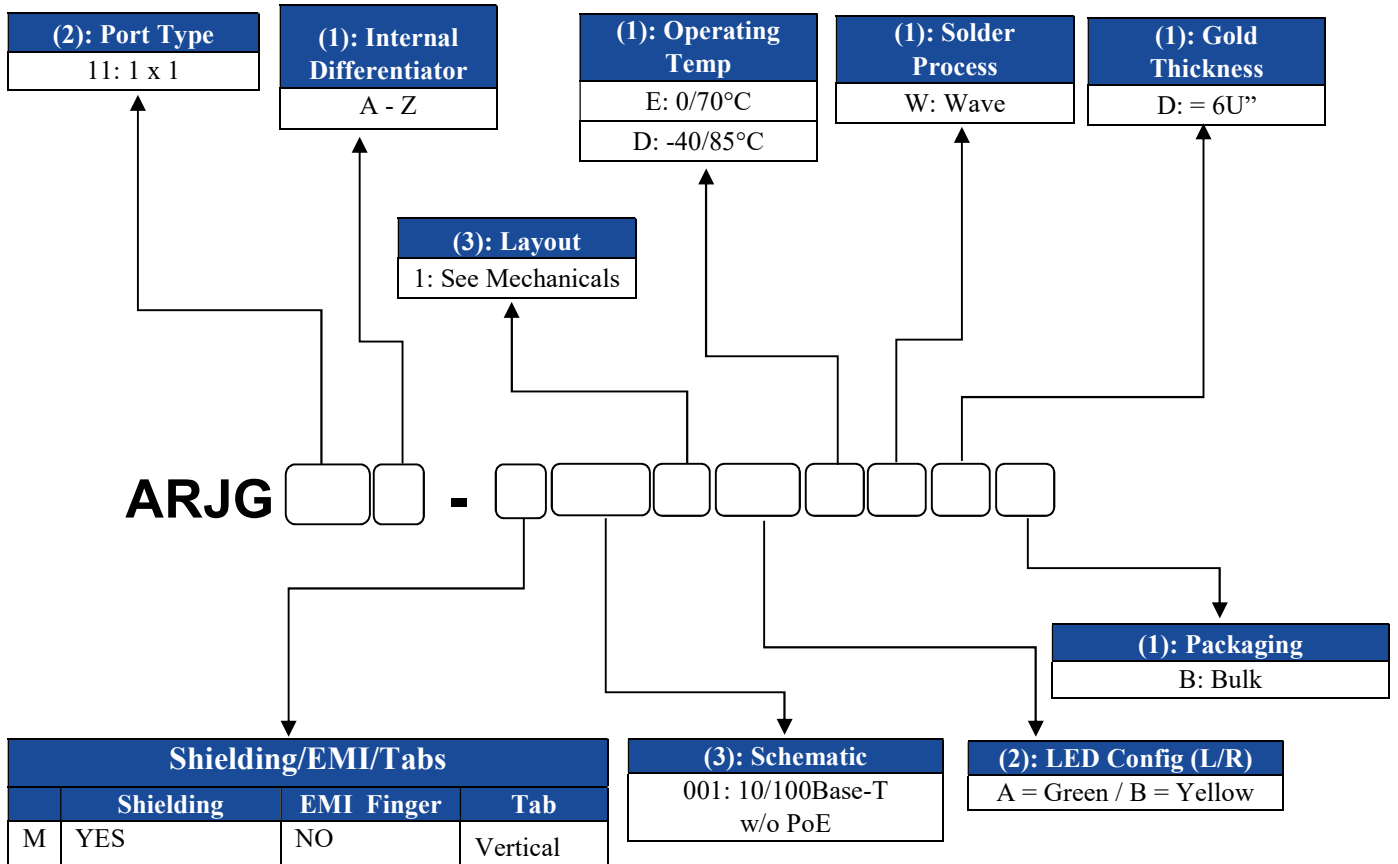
(2): Port Type
11: 1 x 1

(1): Internal Differentiator
A - Z

(1): Operating Temp
E: 0/70°C
D: -40/85°C

(1): Solder Process
W: Wave

(1): Gold Thickness
D: = 6U”

(3): Layout
1: See Mechanicals

ARJG - 

(1): Packaging
B: Bulk

Shielding/EMI/Tabs

| | Shielding | EMI Finger | Tab |
|---|---|---|---|
| M | YES | NO | Vertical |

(3): Schematic
001: 10/100Base-T w/o PoE

(2): LED Config (L/R)
A = Green / B = Yellow